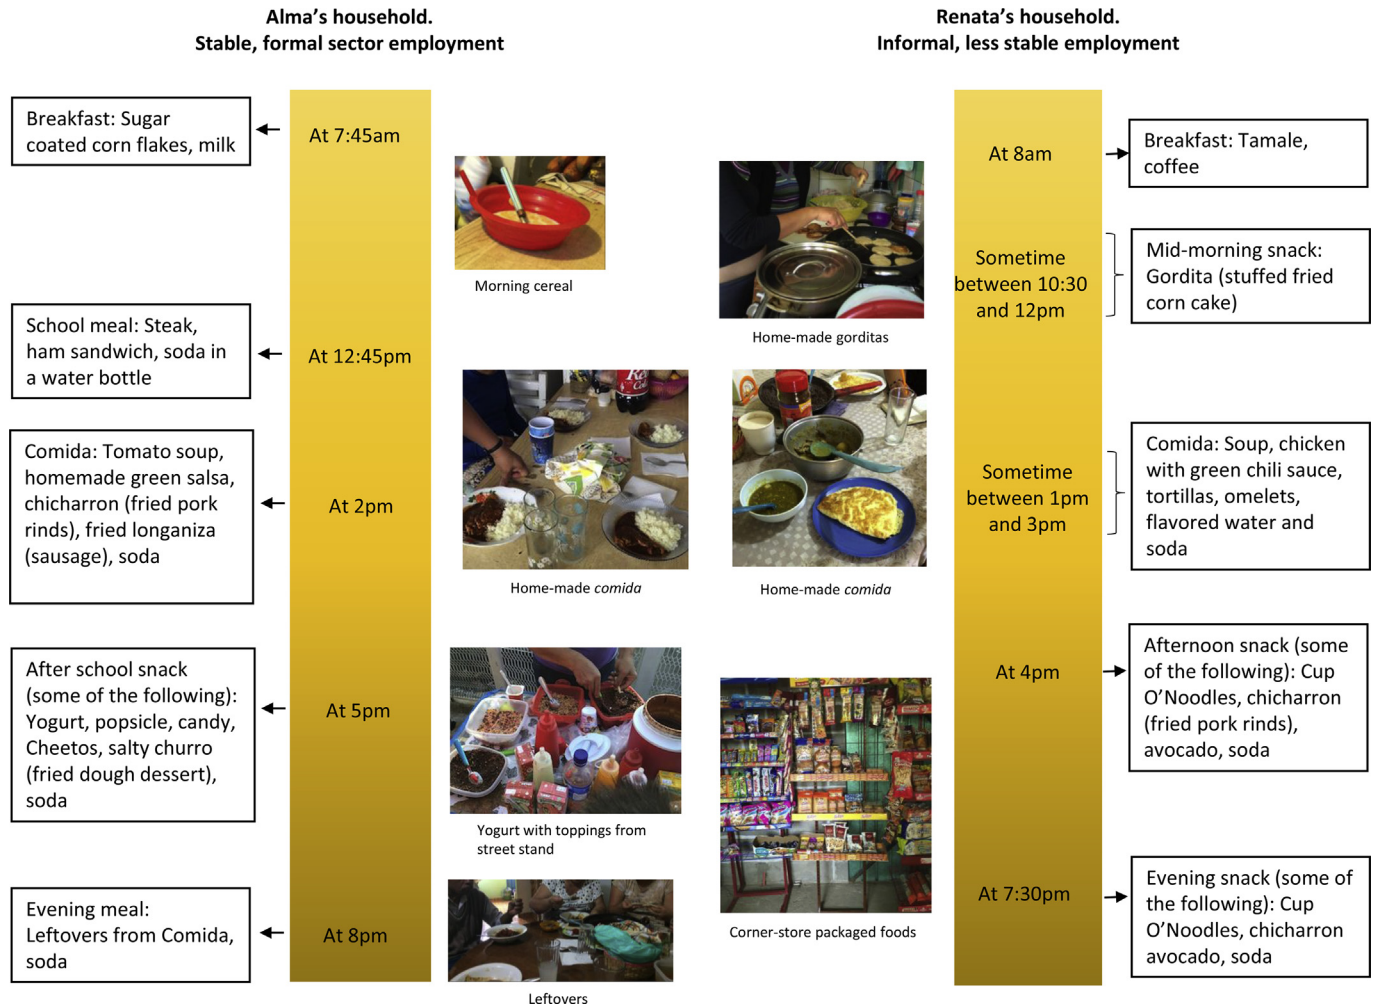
Alma's household.
Stable, formal sector employment

Breakfast: Sugar coated corn flakes, milk

At 7:45am

School meal: Steak, ham sandwich, soda in a water bottle

At 12:45pm

Comida: Tomato soup, homemade green salsa, chicharron (fried pork rinds), fried longaniza (sausage), soda

At 2pm

After school snack (some of the following): Yogurt, popsicle, candy, Cheetos, salty churro (fried dough dessert), soda

At 5pm

Evening meal: Leftovers from Comida, soda

At 8pm

Morning cereal

Home-made *comida*

Yogurt with toppings from street stand

Leftovers

Home-made gorditas

Home-made *comida*

Corner-store packaged foods

Renata's household.
Informal, less stable employment

At 8am

Breakfast: Tamale, coffee

Sometime between 10:30 and 12pm

Mid-morning snack: Gordita (stuffed fried corn cake)

Sometime between 1pm and 3pm

Comida: Soup, chicken with green chili sauce, tortillas, omelets, flavored water and soda

At 4pm

Afternoon snack (some of the following): Cup O'Noodles, chicharron (fried pork rinds), avocado, soda

At 7:30pm

Evening snack (some of the following): Cup O'Noodles, chicharron avocado, soda